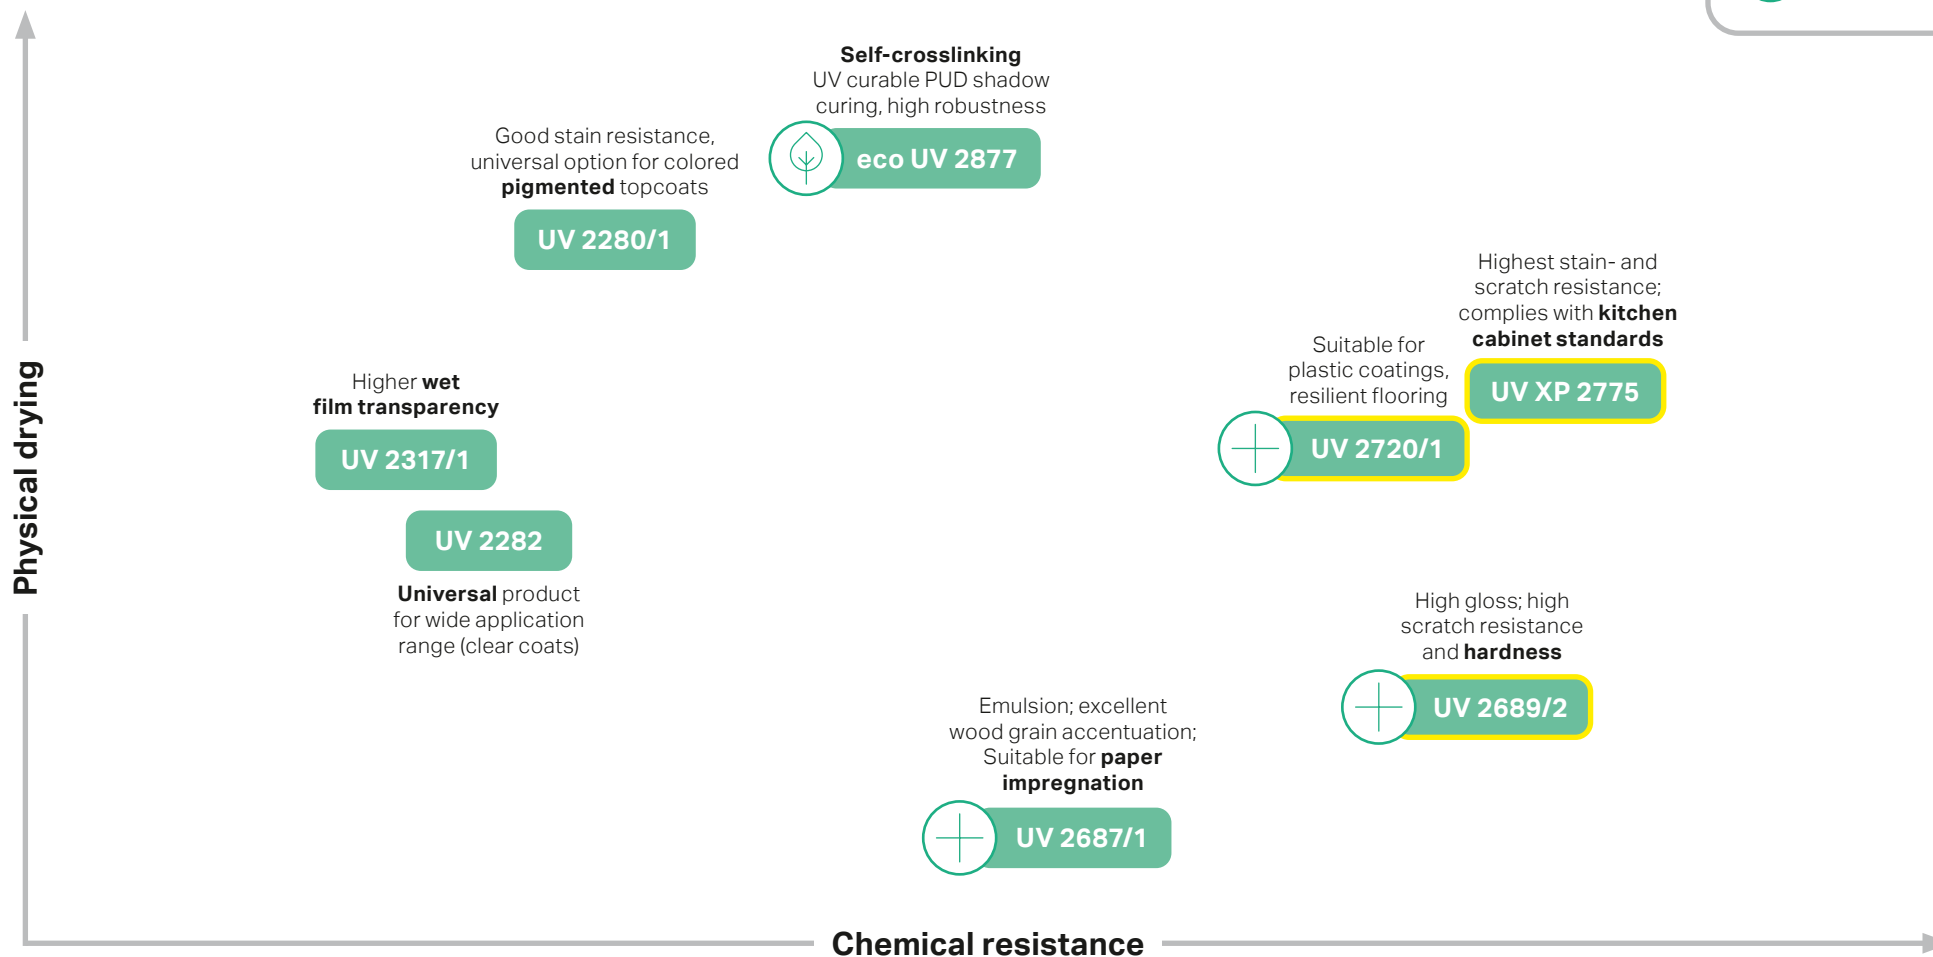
Self-crosslinking
UV curable PUD shadow curing, high robustness

eco UV 2877

Good stain resistance, universal option for colored pigmented topcoats

UV 2280/1

Highest stain- and scratch resistance; complies with kitchen cabinet standards

UV XP 2775

Suitable for plastic coatings, resilient flooring

UV 2720/1

Higher wet film transparency

UV 2317/1

UV 2282

Universal product for wide application range (clear coats)

Physical drying

High gloss; high scratch resistance and hardness

UV 2689/2

Emulsion; excellent wood grain accentuation; Suitable for paper impregnation

UV 2687/1

Chemical resistance